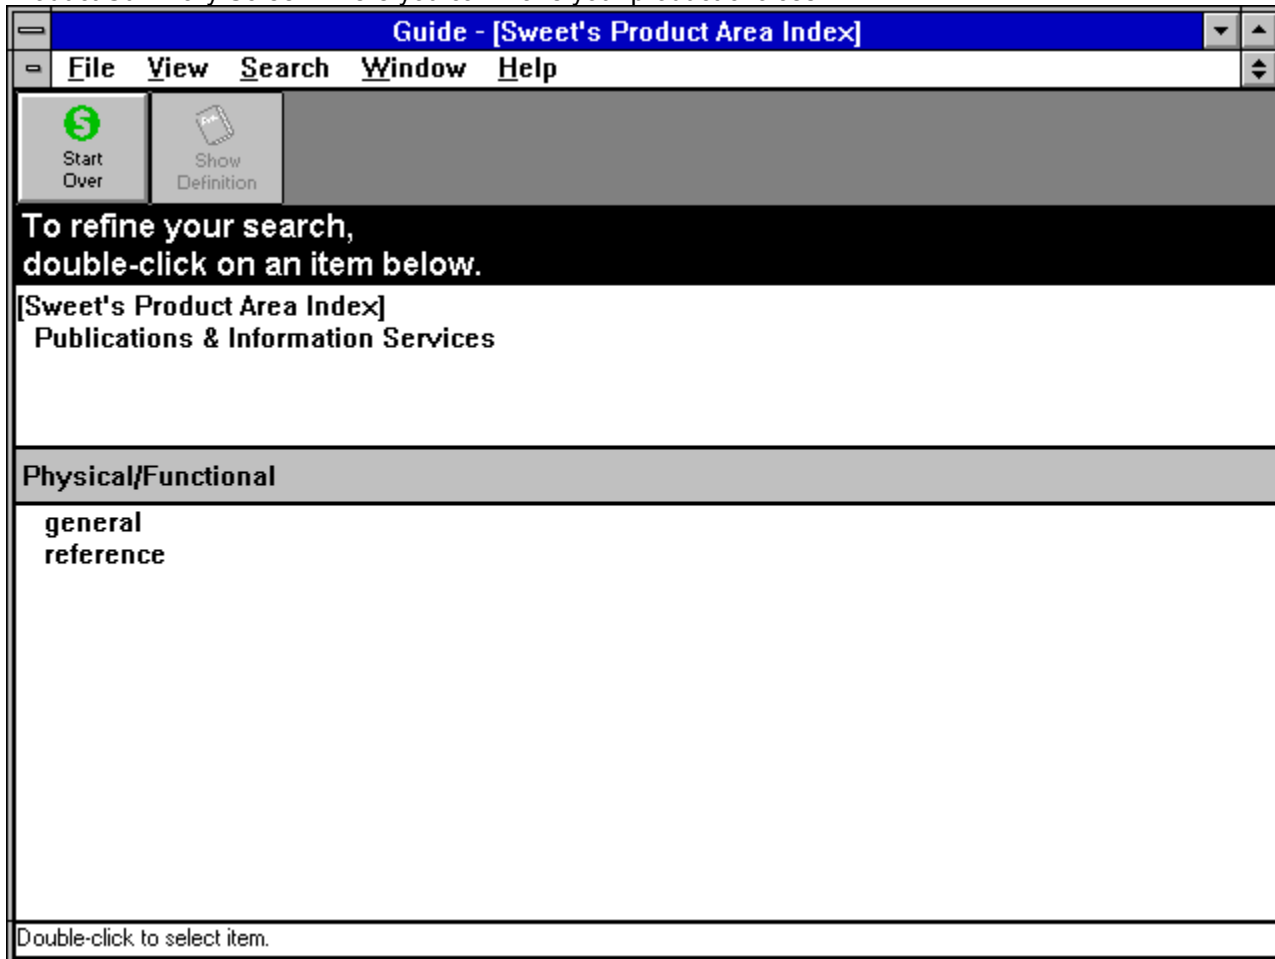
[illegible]

Guide - [Sweet's Product Area Index]

File View Search Window Help

Start Over

Show Definition

To refine your search,
double-click on an item below.

[Sweet's Product Area Index]
Publications & Information Services

Physical/Functional

general
reference

Double-click to select item.